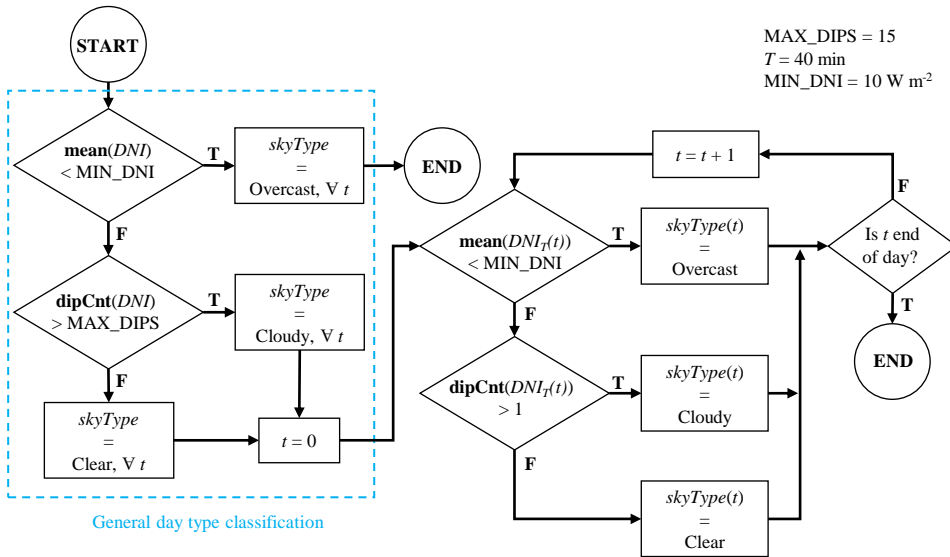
MAX_DIPS = 15
$T$ = 40 min
MIN_DNI = 10 W m$^{-2}$

START

**mean**($DNI$) < MIN_DNI

T

$skyType$ = Overcast, ∀ $t$

END

F

**dipCnt**($DNI$) > MAX_DIPS

T

$skyType$ = Cloudy, ∀ $t$

F

$skyType$ = Clear, ∀ $t$

$t = 0$

General day type classification

$t = t + 1$

**mean**($DNI_T(t)$) < MIN_DNI

T

$skyType(t)$ = Overcast

F

**dipCnt**($DNI_T(t)$) > 1

T

$skyType(t)$ = Cloudy

F

$skyType(t)$ = Clear

Is $t$ end of day?

F

T

END